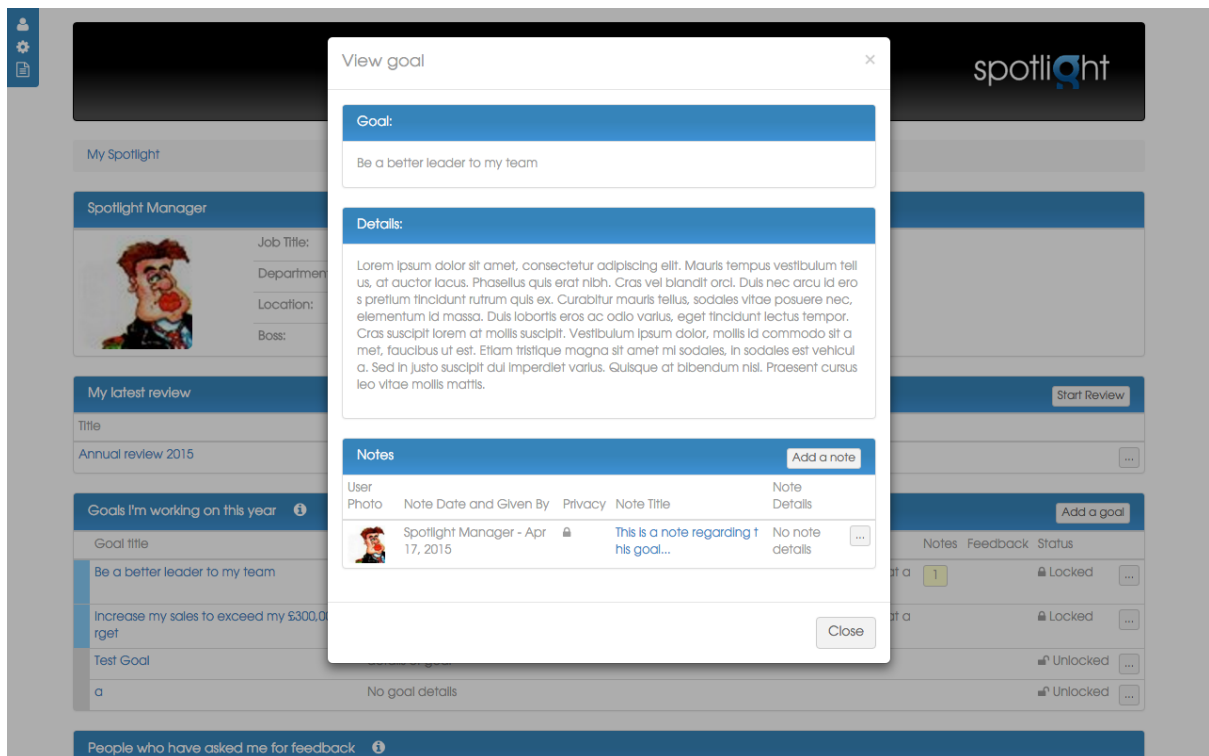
spotlight

My Spotlight

Spotlight Manager

Job Title:
Department
Location:
Boss:

My latest review
Start Review
Title
Annual review 2015
...

Goals I'm working on this year
Add a goal
Goal title
Notes Feedback Status
Be a better leader to my team
at a
1
Locked
...
Increase my sales to exceed my £300,0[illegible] rget
at a
Locked
...
Test Goal
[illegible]
Unlocked
...
a
No goal details
Unlocked
...

People who have asked me for feedback

View goal
×

Goal:
Be a better leader to my team

Details:
Lorem ipsum dolor sit amet, consectetur adipiscing elit. Mauris tempus vestibulum tellus, at auctor lacus. Phasellus quis erat nibh. Cras vel blandit orci. Duis nec arcu id eros pretium tincidunt rutrum quis ex. Curabitur mauris tellus, sodales vitae posuere nec, elementum id massa. Duis lobortis eros ac odio varius, eget tincidunt lectus tempor. Cras suscipit lorem at mollis suscipit. Vestibulum ipsum dolor, mollis id commodo sit amet, faucibus ut est. Etiam tristique magna sit amet mi sodales, in sodales est vehicula. Sed in justo suscipit dui imperdiet varius. Quisque at bibendum nisl. Praesent cursus leo vitae mollis mattis.

Notes
Add a note
| User Photo | Note Date and Given By | Privacy | Note Title | Note Details | |
|---|---|---|---|---|---|
| | Spotlight Manager - Apr 17, 2015 | | This is a note regarding this goal... | No note details | ... |

Close